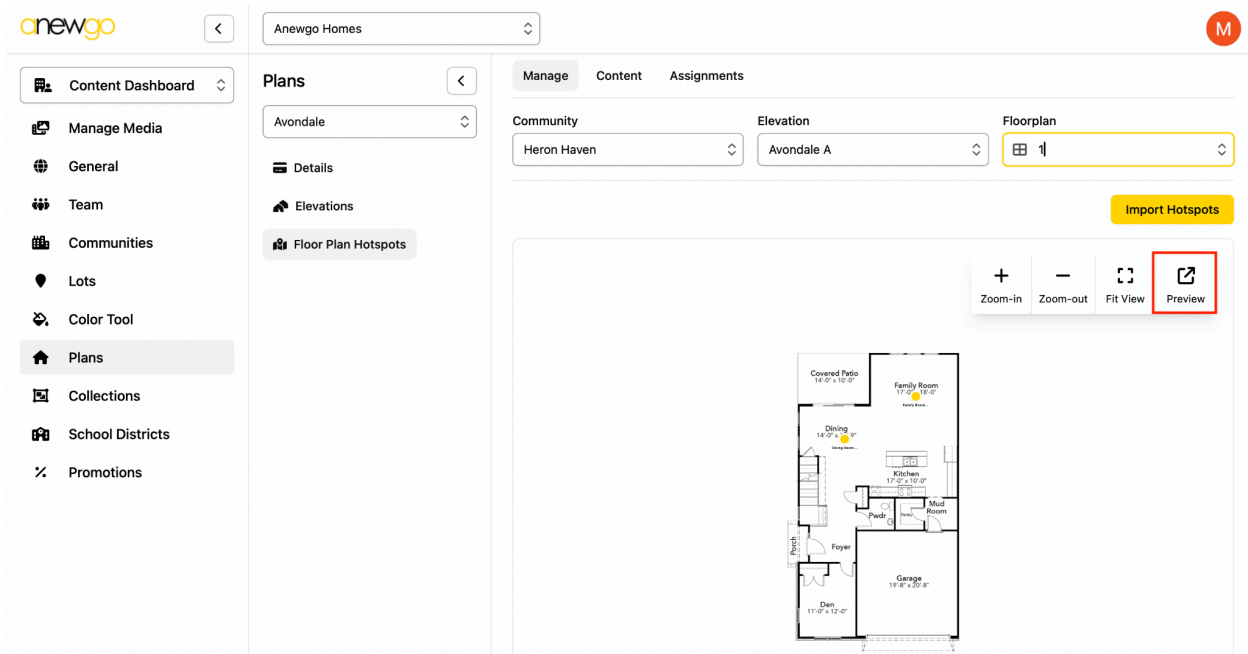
anewgo

Anewgo Homes

M

Content Dashboard

Manage Media

General

Team

Communities

Lots

Color Tool

Plans

Collections

School Districts

Promotions

Plans

Avondale

Details

Elevations

Floor Plan Hotspots

Manage Content Assignments

Community
Heron Haven

Elevation
Avondale A

Floorplan
1

Import Hotspots

Zoom-in Zoom-out Fit View Preview

Covered Patio
14'-0" x 10'-0"

Family Room
17'-0" x 18'-0"

Family Room...

Dining
14'-0" x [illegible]9"

Dining Room...

Kitchen
17'-0" x 10'-0"

Pwdr

Pantry

Mud Room

Porch

Foyer

Garage
19'-8" x 20'-8"

Den
11'-0" x 12'-0"